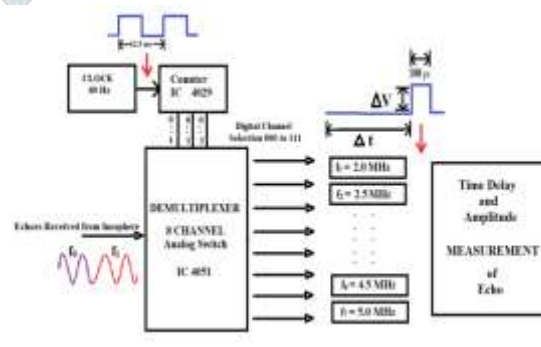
12.5 ms

CLOCK 80 Hz

Counter IC 4029

Digital Channel Selection 000 to 111

$\Delta V$

300 μs

$\Delta t$

DEMULTIPLEXER 8 CHANNEL Analog Switch IC 4051

Echoes Received from Inosphere

$f_1$ $f_8$

$f_1 = 2.0$ MHz

$f_2 = 2.5$ MHz

$f_7 = 4.5$ MHz

$f_8 = 5.0$ MHz

Time Delay and Amplitude MEASUREMENT of Echo